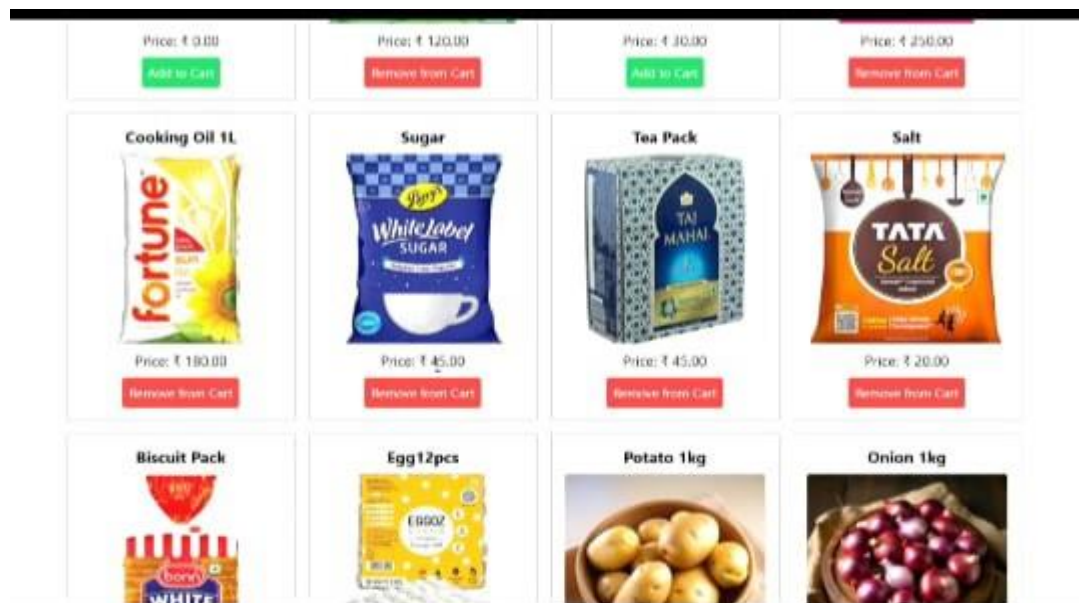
Price: ₹ 0.00
Add to Cart

Price: ₹ 120.00
Remove from Cart

Price: ₹ 30.00
Add to Cart

Price: ₹ 250.00
Remove from Cart

Cooking Oil 1L
fortune
Price: ₹ 180.00
Remove from Cart

Sugar
Parry's
White Label
SUGAR
Price: ₹ 45.00
Remove from Cart

Tea Pack
TAJ MAHAL
Price: ₹ 45.00
Remove from Cart

Salt
TATA
Salt
Price: ₹ 20.00
Remove from Cart

Biscuit Pack
bonn
WHITE

Egg12pcs
EGGOZ

Potato 1kg

Onion 1kg